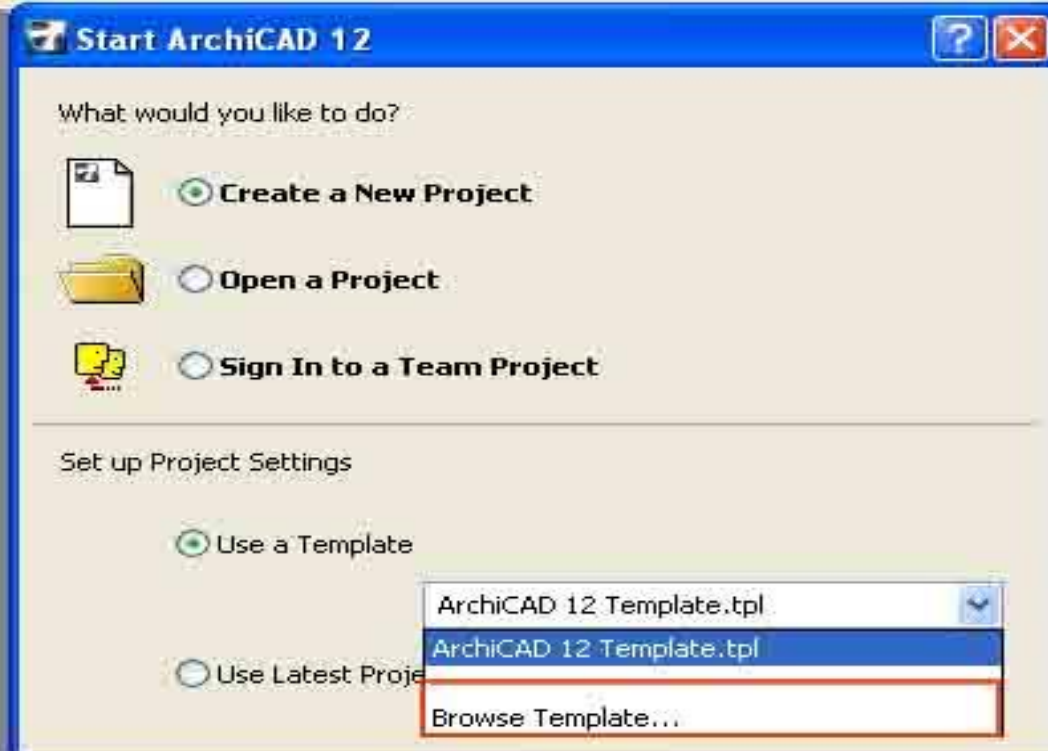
Start ArchiCAD 12

What would you like to do?

Create a New Project

Open a Project

Sign In to a Team Project

Set up Project Settings

Use a Template

ArchiCAD 12 Template.tpl

ArchiCAD 12 Template.tpl

Use Latest Proje

Browse Template...